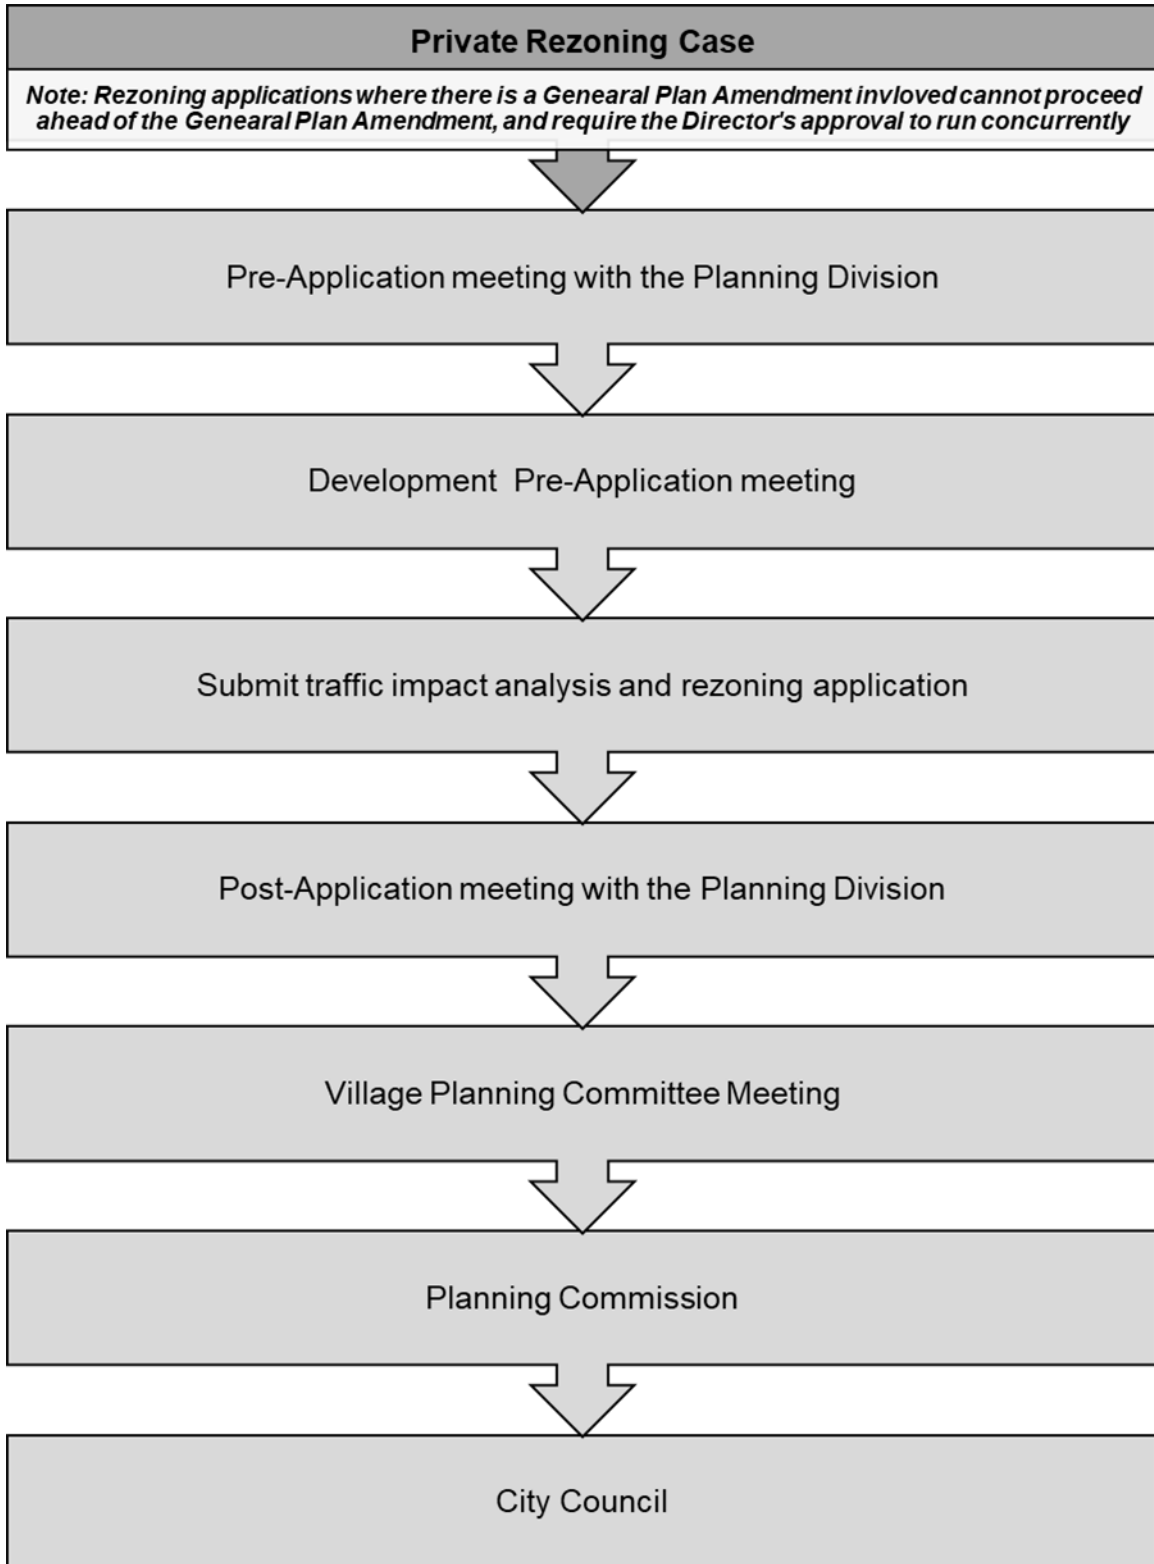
Private Rezoning Case

Note: Rezoning applications where there is a Genearal Plan Amendment invloved cannot proceed ahead of the Genearal Plan Amendment, and require the Director's approval to run concurrently

Pre-Application meeting with the Planning Division

Development Pre-Application meeting

Submit traffic impact analysis and rezoning application

Post-Application meeting with the Planning Division

Village Planning Committee Meeting

Planning Commission

City Council